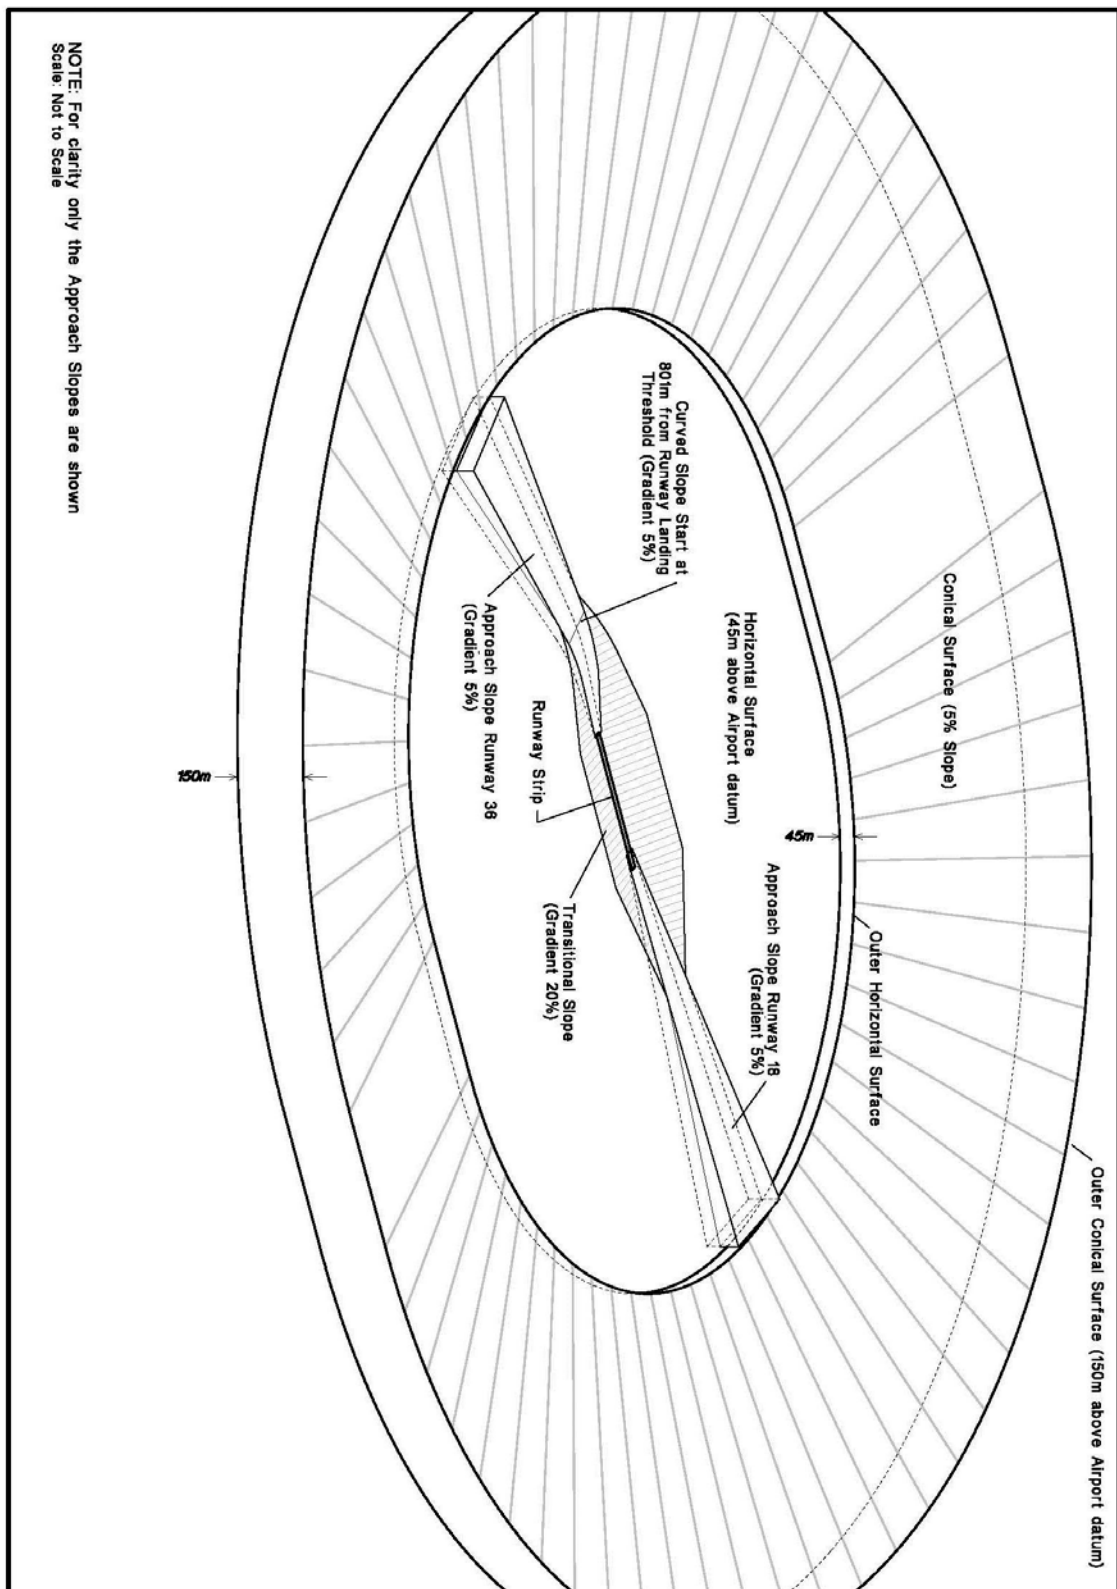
NOTE: For clarity only the Approach Slopes are shown
Scale: Not to Scale

Curved Slope Start at 801m from Runway Landing Threshold (Gradient 5%)

Approach Slope Runway 36 (Gradient 5%)

Horizontal Surface (45m above Airport datum)

Conical Surface (5% Slope)

Runway Strip

150m

45m

Transitional Slope (Gradient 20%)

Approach Slope Runway 18 (Gradient 5%)

Outer Horizontal Surface

Outer Conical Surface (150m above Airport datum)